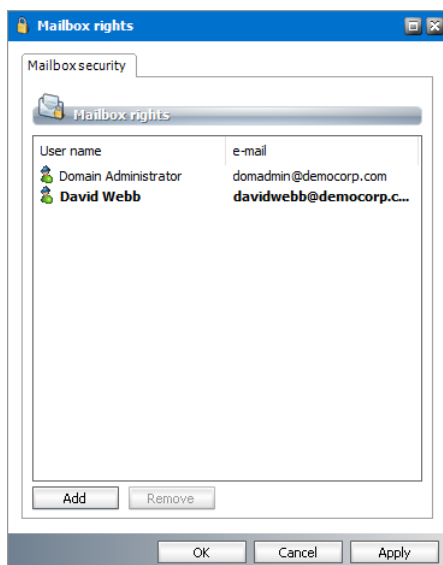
Mailbox rights

Mailbox security

Mailbox rights

| User name | e-mail |
|---|---|
| Domain Administrator | domadmin@democorp.com |
| David Webb | davidwebb@democorp.c... |

Add
Remove

OK
Cancel
Apply